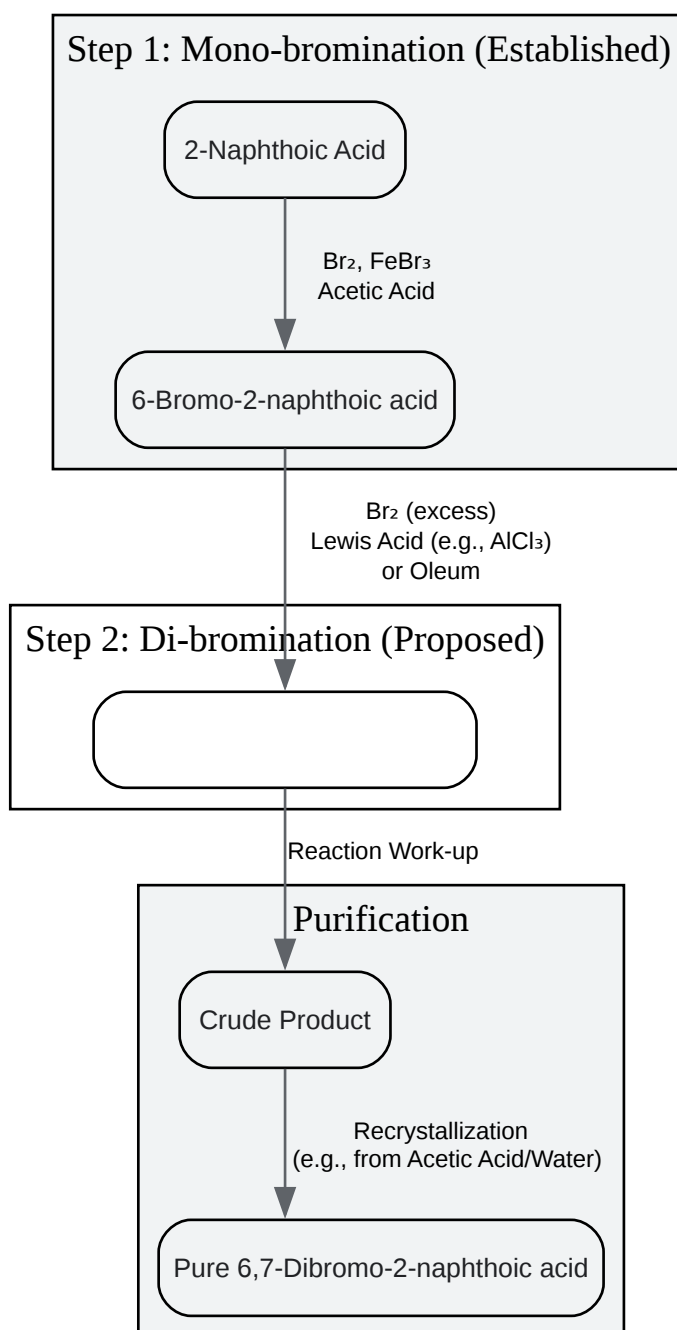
Step 1: Mono-bromination (Established)

2-Naphthoic Acid

$Br_2$, $FeBr_3$
Acetic Acid

6-Bromo-2-naphthoic acid

$Br_2$ (excess)
Lewis Acid (e.g., $AlCl_3$)
or Oleum

Step 2: Di-bromination (Proposed)

Reaction Work-up

Purification

Crude Product

Recrystallization
(e.g., from Acetic Acid/Water)

Pure 6,7-Dibromo-2-naphthoic acid